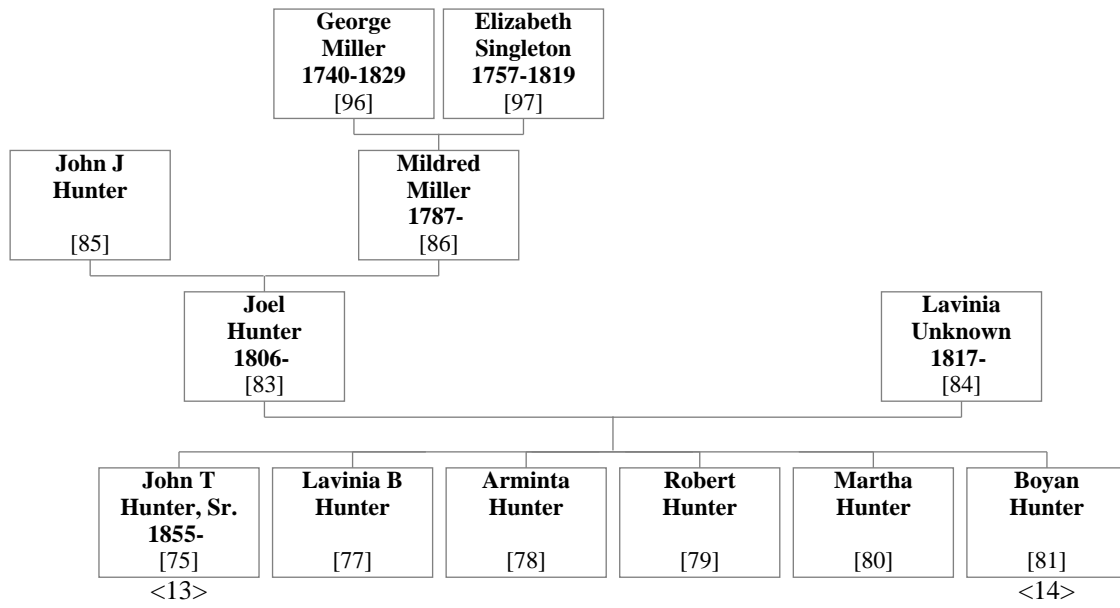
**George Miller 1740-1829** [96]

**Elizabeth Singleton 1757-1819** [97]

**John J Hunter** [85]

**Mildred Miller 1787-** [86]

**Joel Hunter 1806-** [83]

**Lavinia Unknown 1817-** [84]

**John T Hunter, Sr. 1855-** [75] <13>

**Lavinia B Hunter** [77]

**Arminta Hunter** [78]

**Robert Hunter** [79]

**Martha Hunter** [80]

**Boyan Hunter** [81] <14>